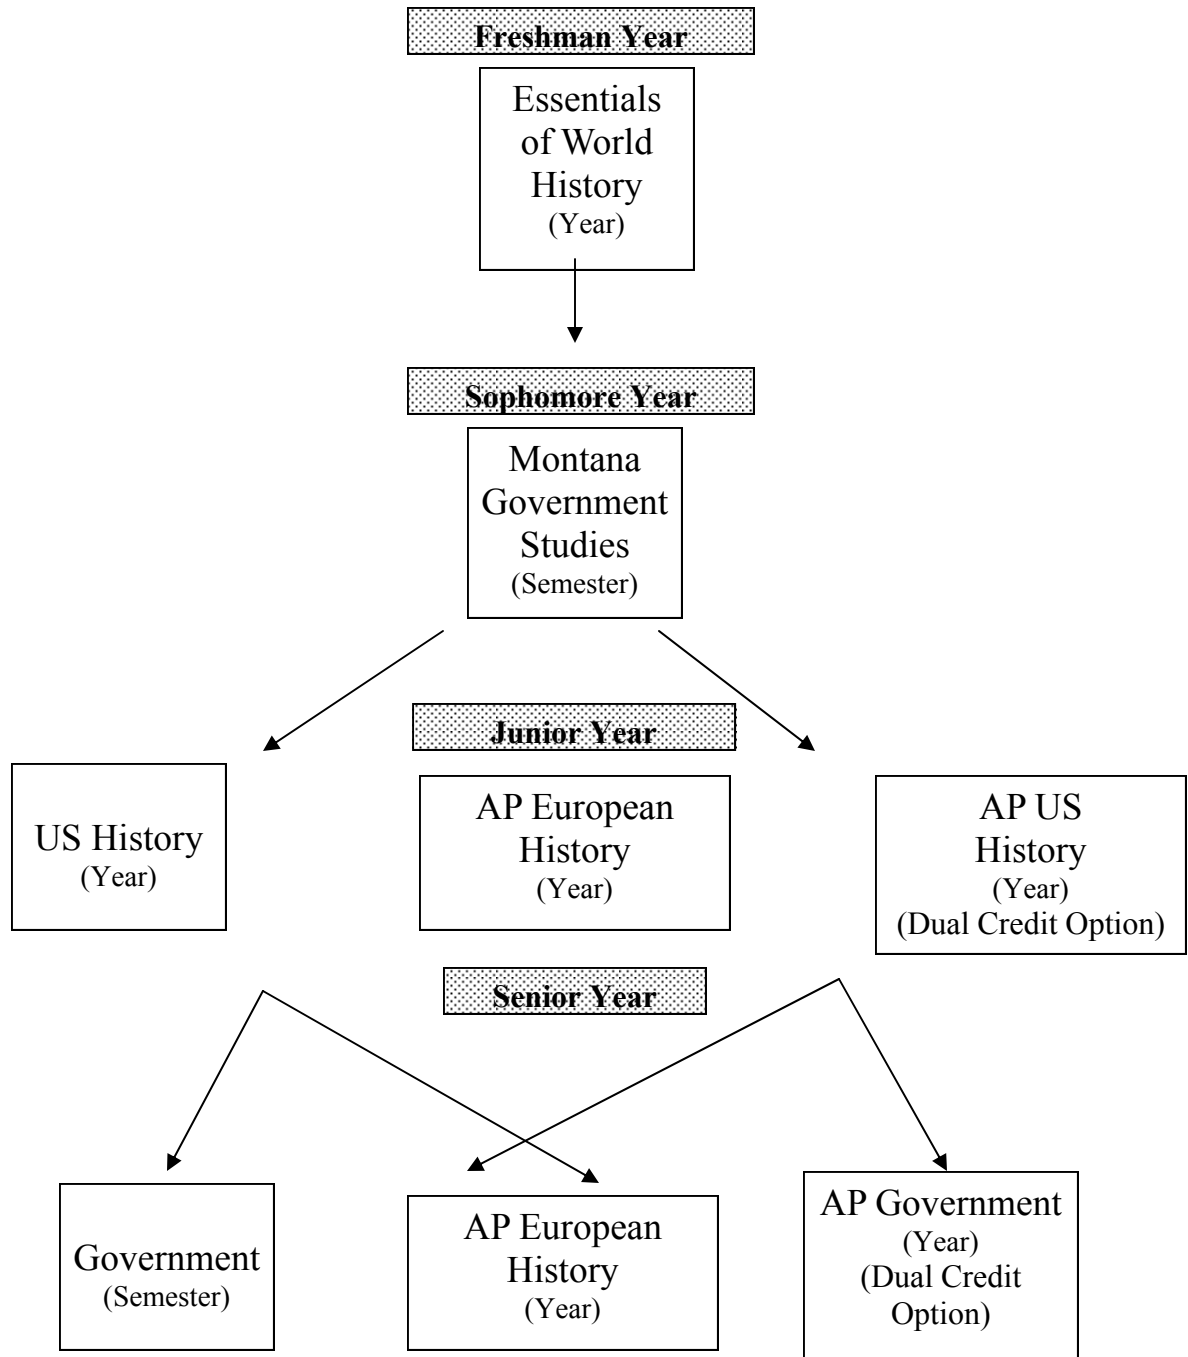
Freshman Year

Essentials of World History
(Year)

Sophomore Year

Montana Government Studies
(Semester)

Junior Year

US History
(Year)

AP European History
(Year)

AP US History
(Year)
(Dual Credit Option)

Senior Year

Government
(Semester)

AP European History
(Year)

AP Government
(Year)
(Dual Credit Option)